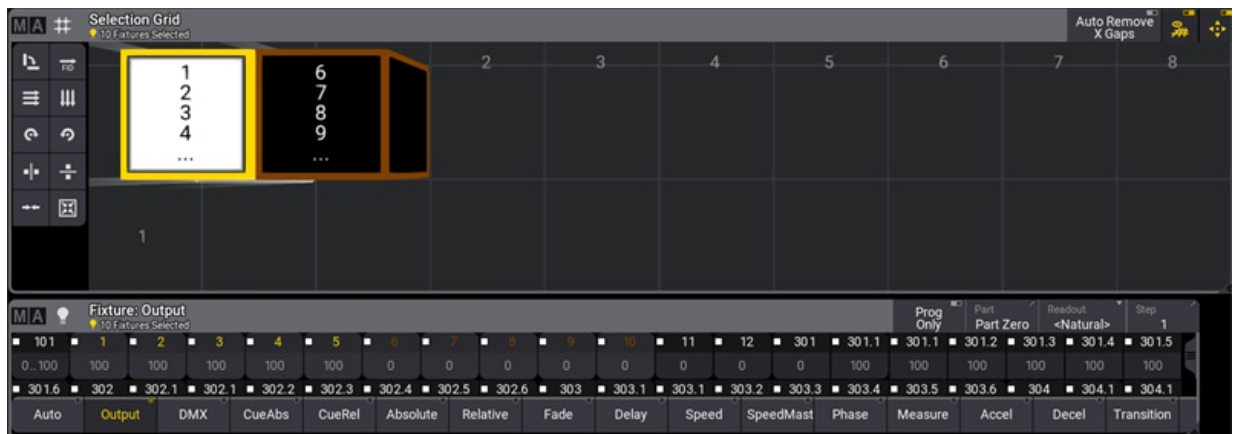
MA # Selection Grid
10 Fixtures Selected

Auto Remove X Gaps

1 2 3 4 ...

6 7 8 9 ...

2 3 4 5 6 7 8

1

MA Fixture: Output
10 Fixtures Selected

Prog Only
Part
Part Zero
Readout
<Natural>
Step
1

| 101 | 1 | 2 | 3 | 4 | 5 | 6 | 7 | 8 | 9 | 10 | 11 | 12 | 301 | 301.1 | 301.1 | 301.2 | 301.3 | 301.4 | 301.5 |
|---|---|---|---|---|---|---|---|---|---|---|---|---|---|---|---|---|---|---|---|
| 0...100 | 100 | 100 | 100 | 100 | 100 | 0 | 0 | 0 | 0 | 0 | 0 | 0 | 0 | 100 | 100 | 100 | 100 | 100 | 100 |
| 301.6 | 302 | 302.1 | 302.1 | 302.2 | 302.3 | 302.4 | 302.5 | 302.6 | 303 | 303.1 | 303.1 | 303.2 | 303.3 | 303.4 | 303.5 | 303.6 | 304 | 304.1 | 304.1 |

Auto Output DMX CueAbs CueRel Absolute Relative Fade Delay Speed SpeedMast Phase Measure Accel Decel Transition